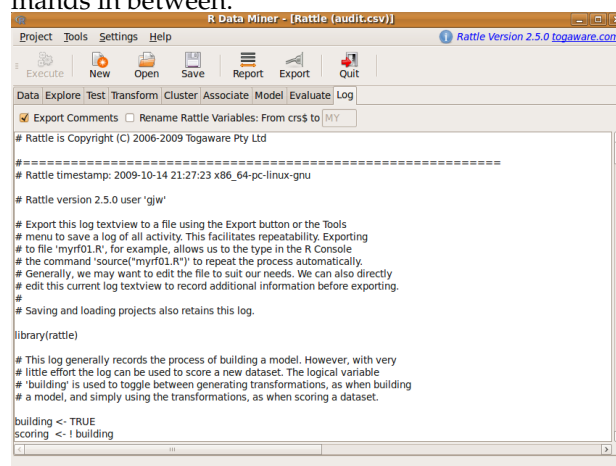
mands in between.

R Data Miner - [Rattle (audit.csv)]

Project Tools Settings Help

Rattle Version 2.5.0 togaware.com

Execute New Open Save Report Export Quit

Data Explore Test Transform Cluster Associate Model Evaluate Log

Export Comments Rename Rattle Variables: From crs$ to MY

# Rattle is Copyright (C) 2006-2009 Togaware Pty Ltd

#============================================================
# Rattle timestamp: 2009-10-14 21:27:23 x86_64-pc-linux-gnu

# Rattle version 2.5.0 user 'gjw'

# Export this log textview to a file using the Export button or the Tools
# menu to save a log of all activity. This facilitates repeatability. Exporting
# to file 'myrf01.R', for example, allows us to the type in the R Console
# the command 'source("myrf01.R")' to repeat the process automatically.
# Generally, we may want to edit the file to suit our needs. We can also directly
# edit this current log textview to record additional information before exporting.
#
# Saving and loading projects also retains this log.

library(rattle)

# This log generally records the process of building a model. However, with very
# little effort the log can be used to score a new dataset. The logical variable
# 'building' is used to toggle between generating transformations, as when building
# a model, and simply using the transformations, as when scoring a dataset.

building <- TRUE
scoring <- ! building